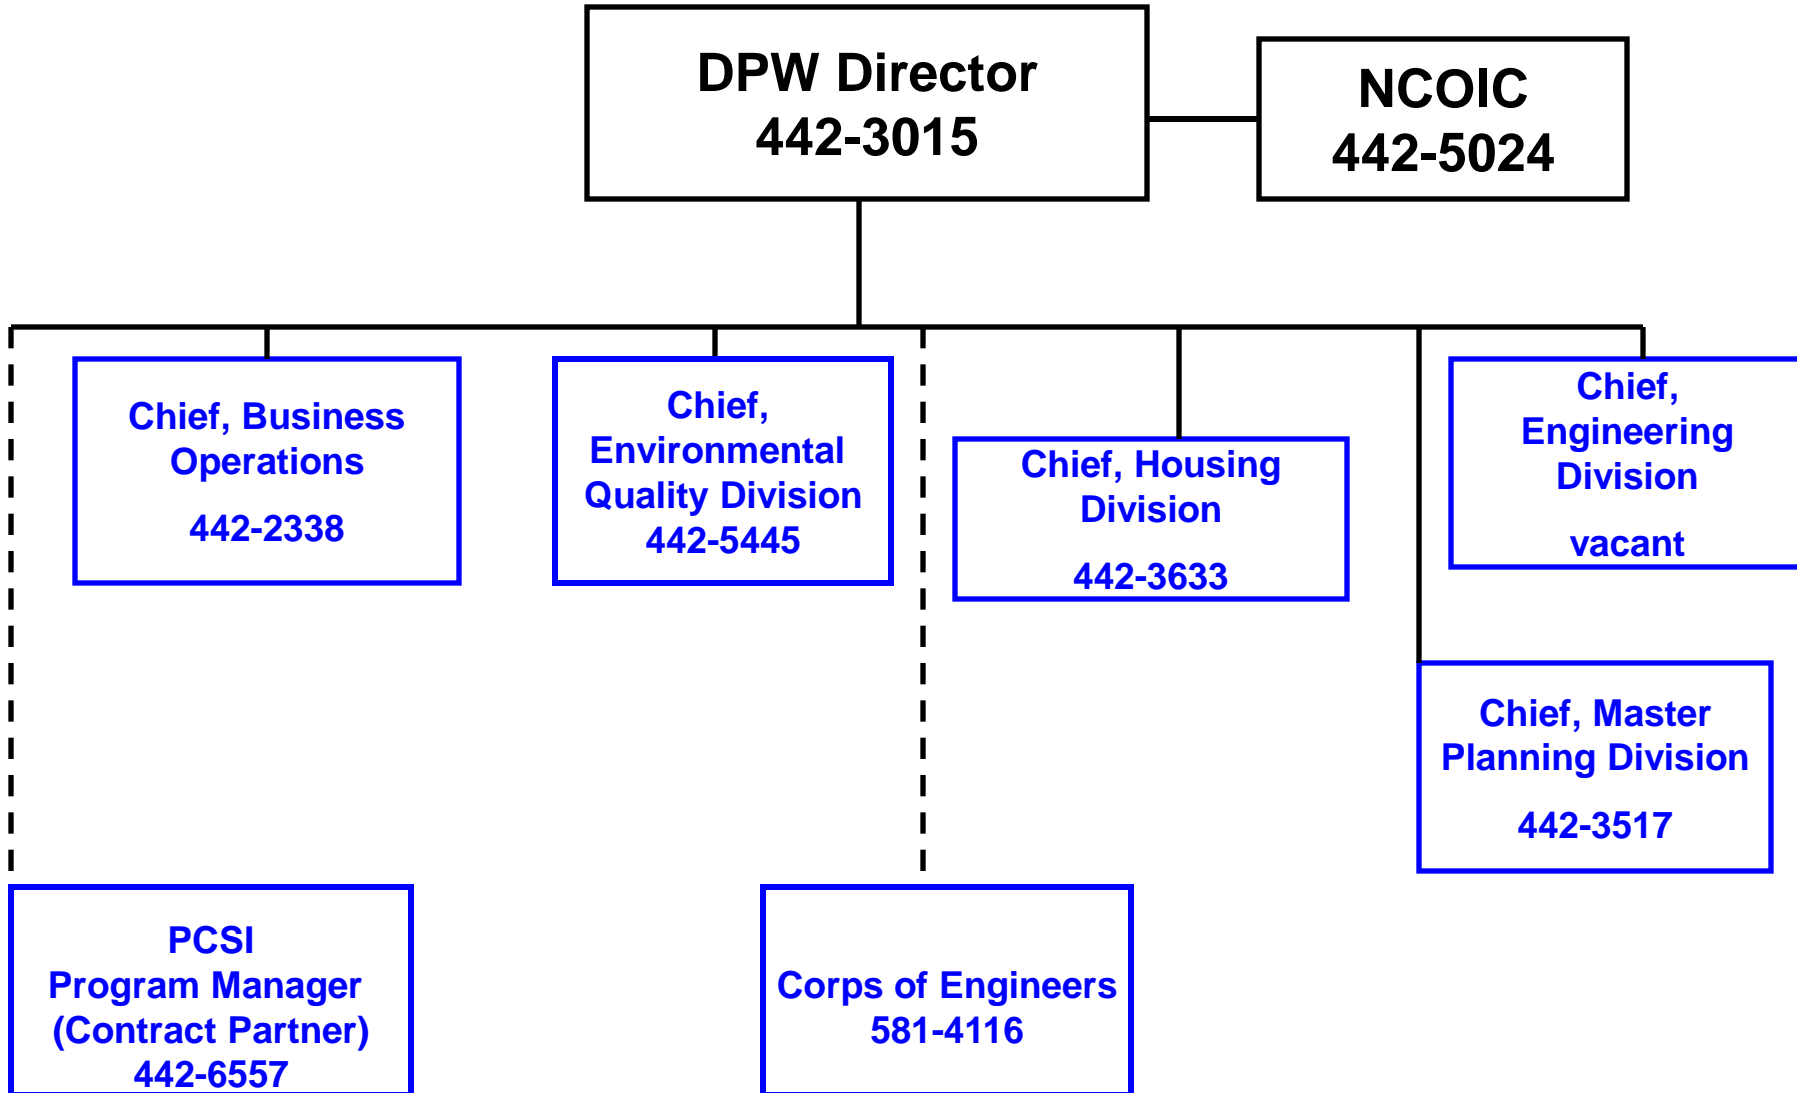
DPW Director
442-3015

NCOIC
442-5024

Chief, Business Operations
442-2338

Chief, Environmental Quality Division
442-5445

Chief, Housing Division
442-3633

Chief, Engineering Division
vacant

Chief, Master Planning Division
442-3517

PCSI
Program Manager
(Contract Partner)
442-6557

Corps of Engineers
581-4116